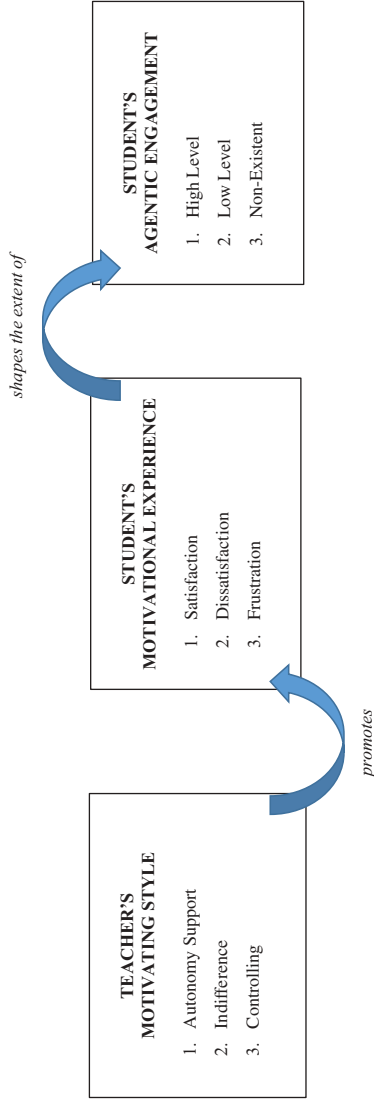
TEACHER'S
MOTIVATING STYLE

1. Autonomy Support
2. Indifference
3. Controlling

promotes

STUDENT'S
MOTIVATIONAL EXPERIENCE

1. Satisfaction
2. Dissatisfaction
3. Frustration

shapes the extent of

STUDENT'S
AGENTIC ENGAGEMENT

1. High Level
2. Low Level
3. Non-Existent